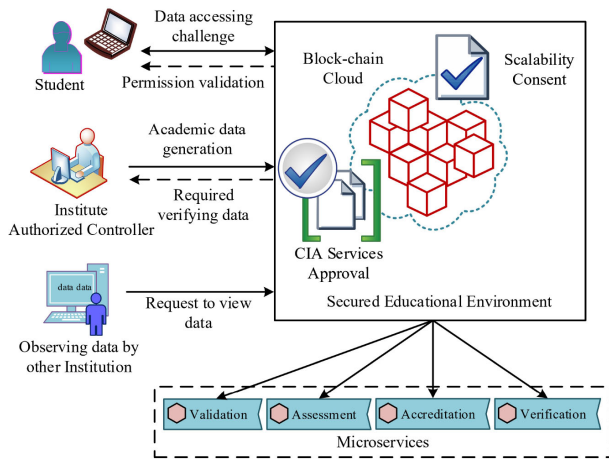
Student

Data accessing challenge

Permission validation

Block-chain Cloud

Scalability Consent

Academic data generation

Required verifying data

Institute Authorized Controller

CIA Services Approval

data data

Request to view data

Observing data by other Institution

Secured Educational Environment

Validation

Assessment

Accreditation

Verification

Microservices